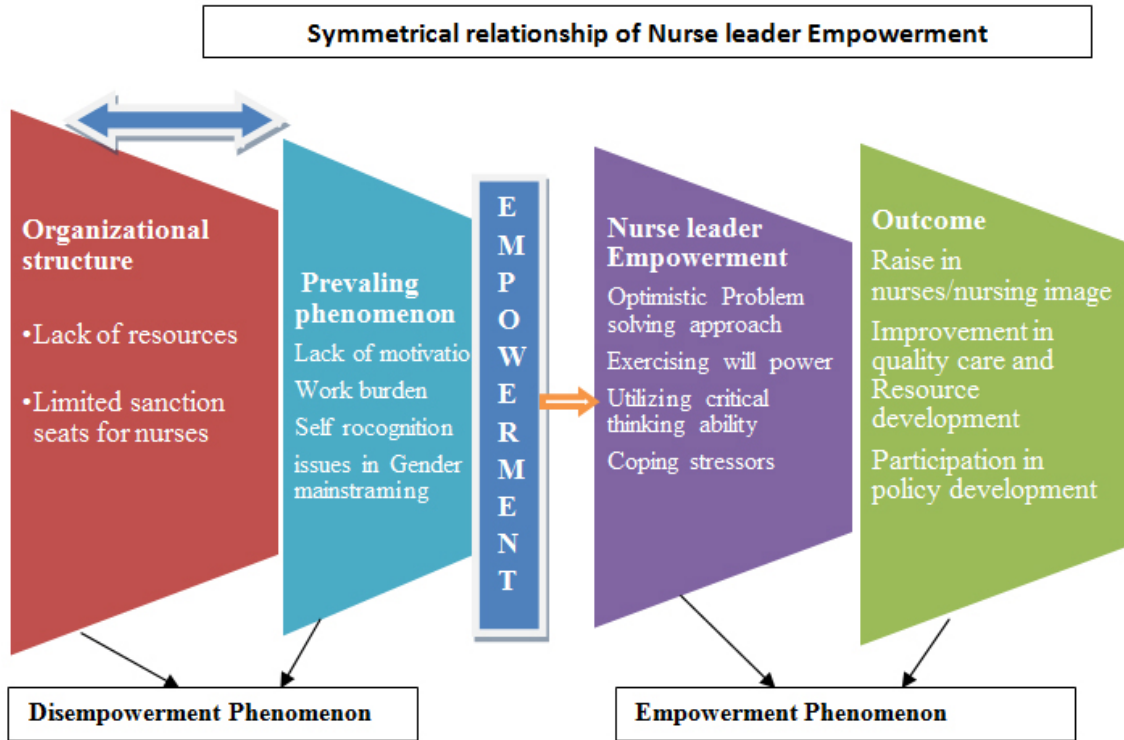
Symmetrical relationship of Nurse leader Empowerment

Organizational structure

•Lack of resources

•Limited sanction seats for nurses

Prevaling phenomenon

Lack of motivatio

Work burden

Self rocognition

issues in Gender mainstraming

E
M
P
O
W
E
R
M
E
N
T

Nurse leader Empowerment

Optimistic Problem solving approach

Exercising will power

Utilizing critical thinking ability

Coping stressors

Outcome

Raise in nurses/nursing image

Improvement in quality care and Resource development

Participation in policy development

Disempowerment Phenomenon

Empowerment Phenomenon